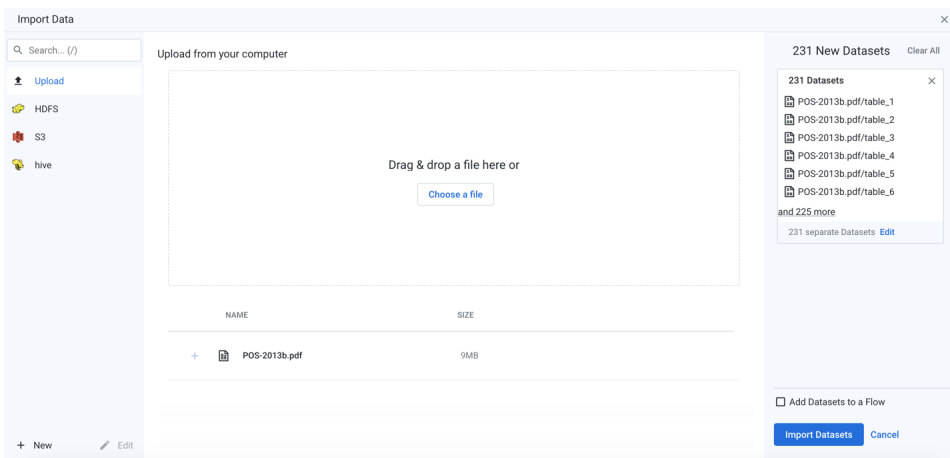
Import Data

×

Search... (/)

Upload

HDFS

S3

hive

+ New

Edit

Upload from your computer

Drag & drop a file here or

Choose a file

| NAME | SIZE |
|---|---|
| + POS-2013b.pdf | 9MB |

231 New Datasets Clear All

231 Datasets ×

POS-2013b.pdf/table_1

POS-2013b.pdf/table_2

POS-2013b.pdf/table_3

POS-2013b.pdf/table_4

POS-2013b.pdf/table_5

POS-2013b.pdf/table_6

and 225 more

231 separate Datasets Edit

Add Datasets to a Flow

Import Datasets Cancel